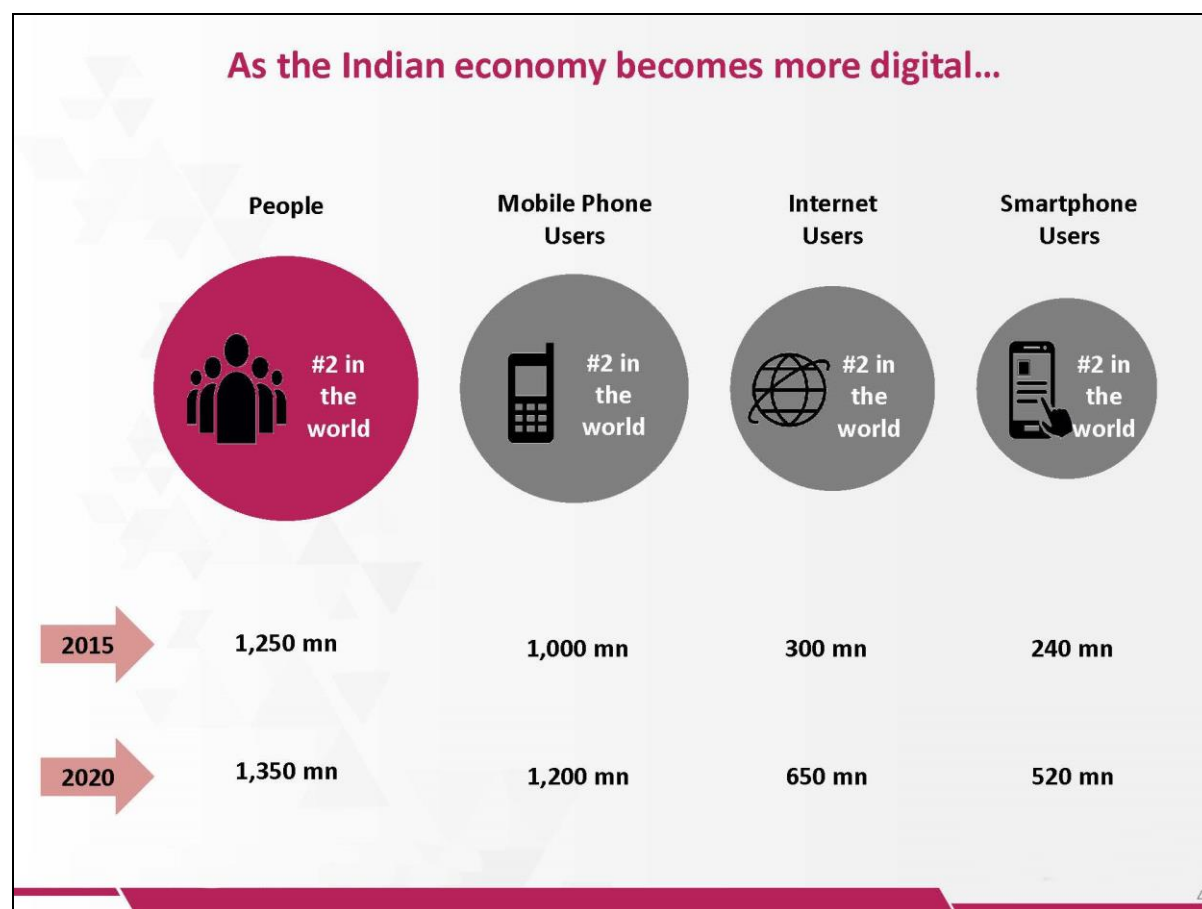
As the Indian economy becomes more digital...

|  | People | Mobile Phone Users | Internet Users | Smartphone Users |
|---|---|---|---|---|
|  | #2 in the world | #2 in the world | #2 in the world | #2 in the world |
| 2015 | 1,250 mn | 1,000 mn | 300 mn | 240 mn |
| 2020 | 1,350 mn | 1,200 mn | 650 mn | 520 mn |